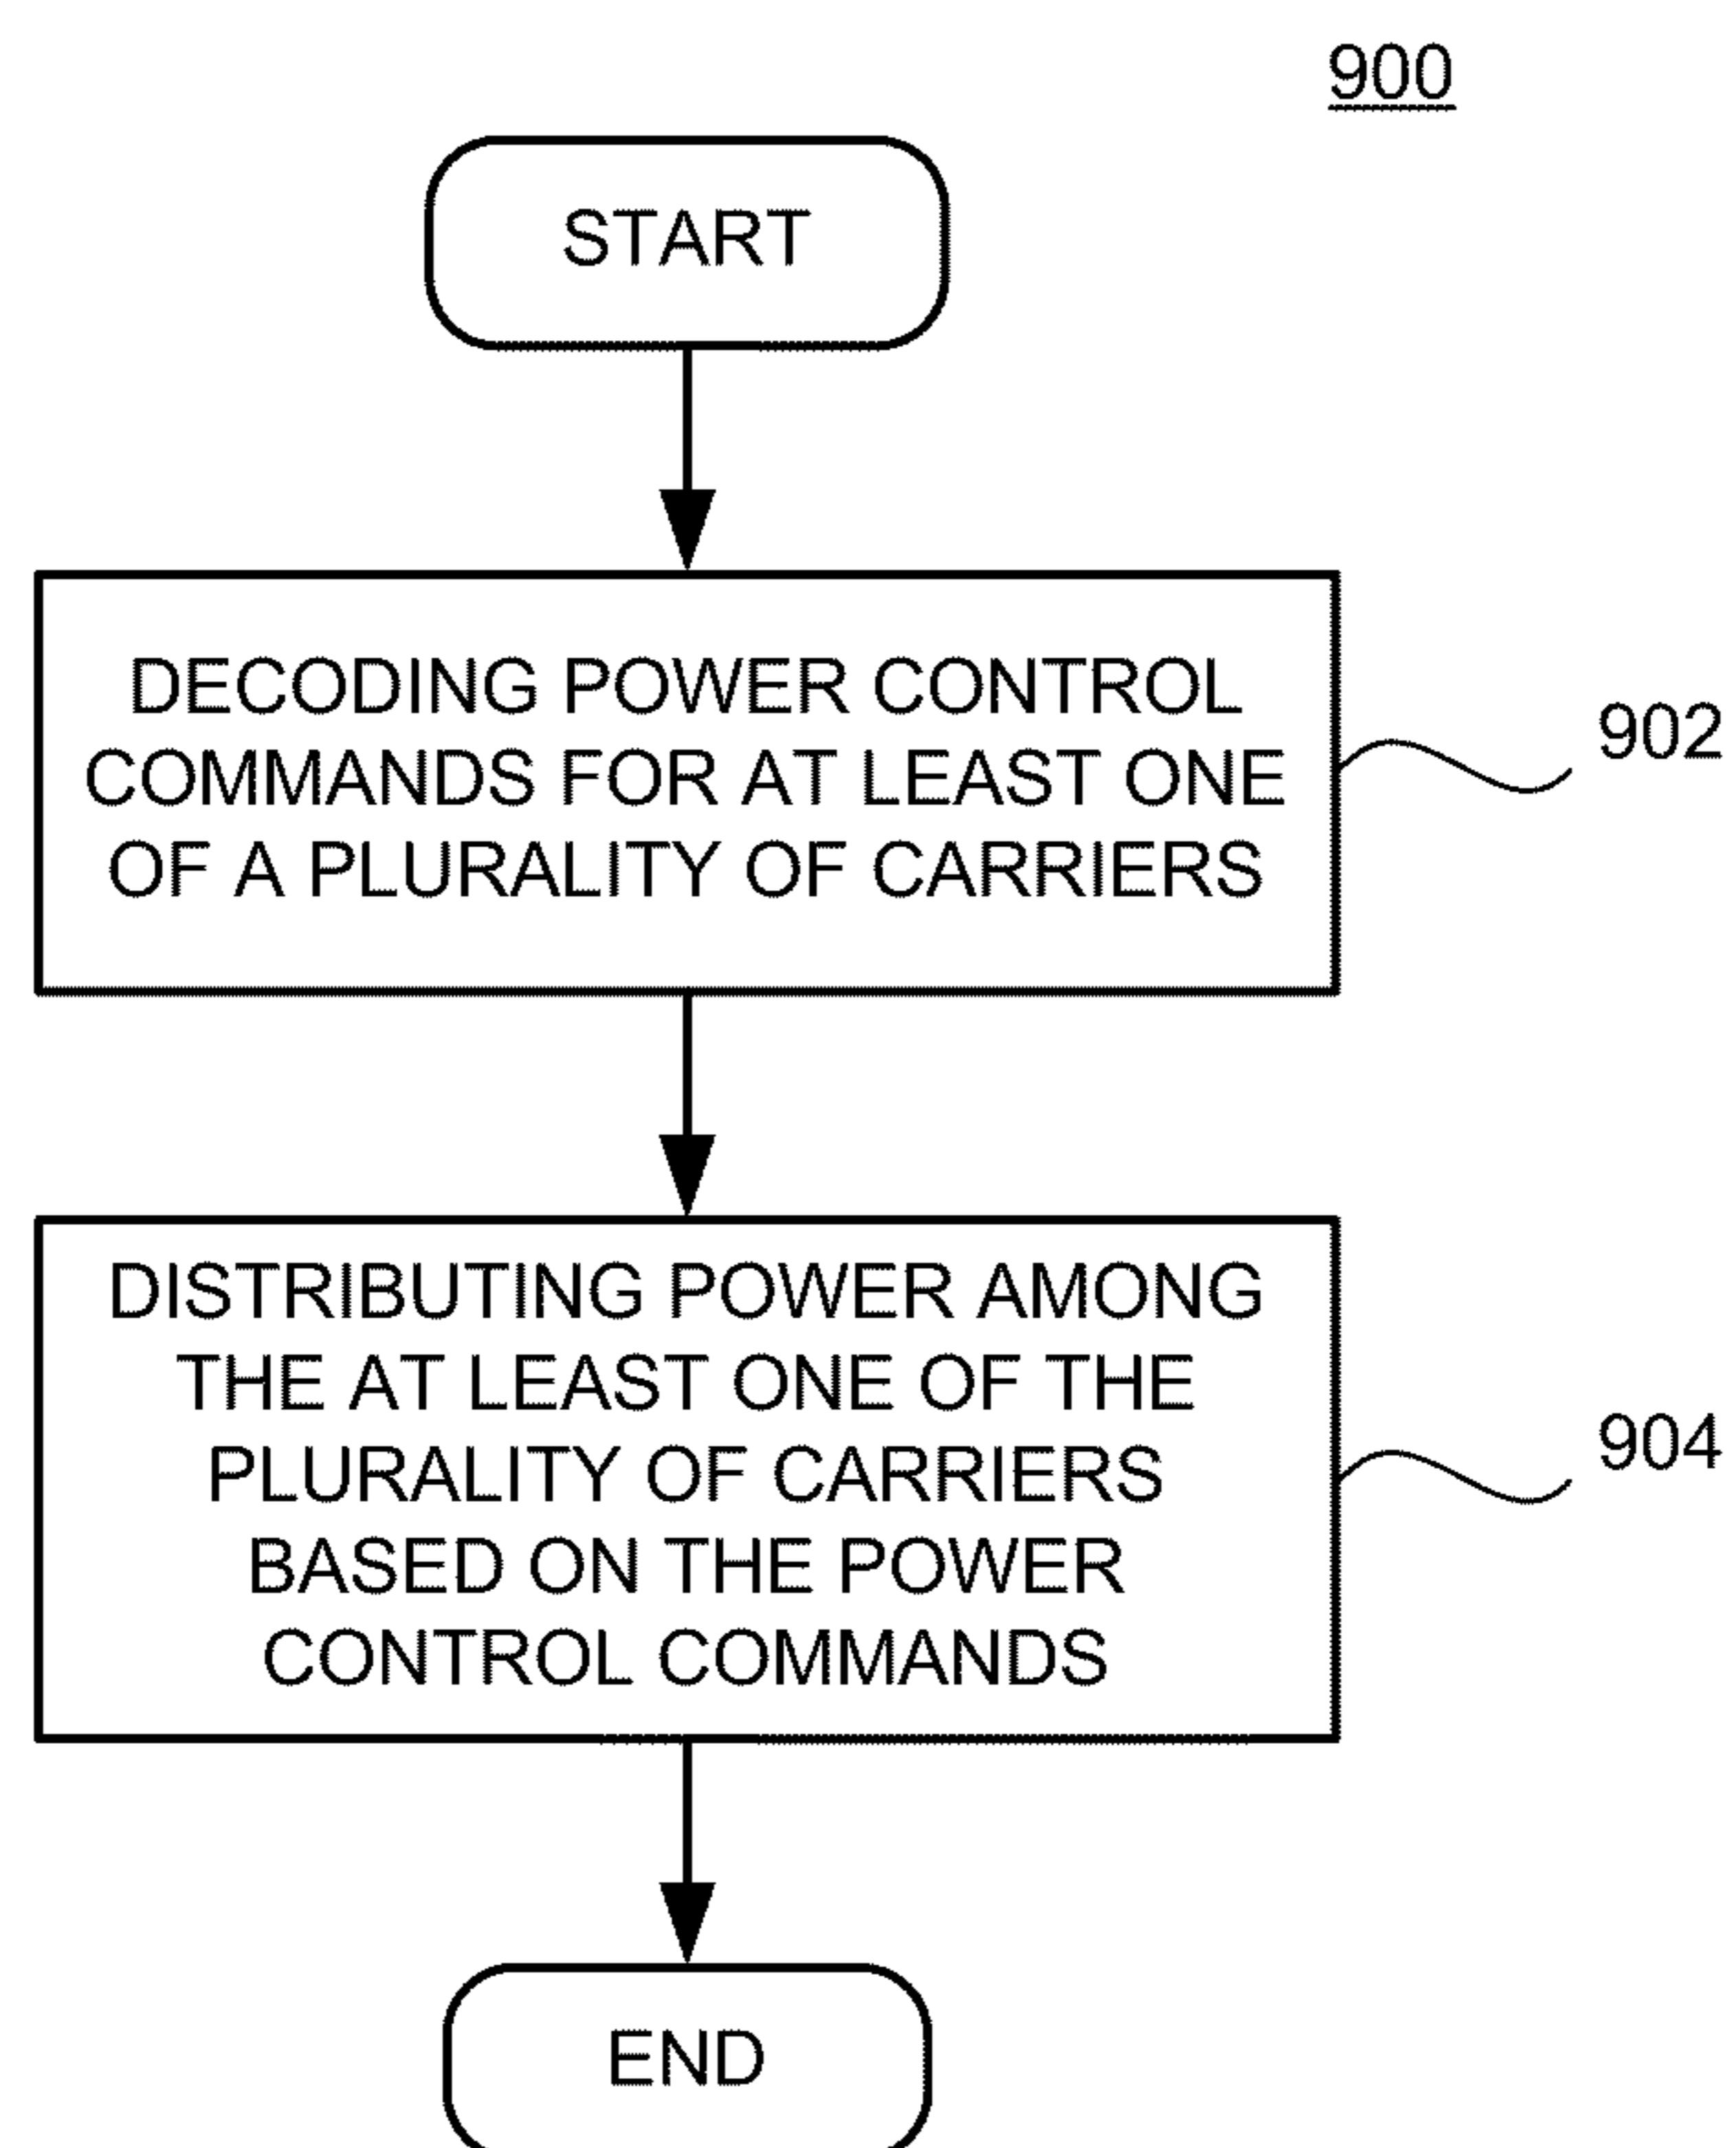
900

START

DECODING POWER CONTROL COMMANDS FOR AT LEAST ONE OF A PLURALITY OF CARRIERS

902

DISTRIBUTING POWER AMONG THE AT LEAST ONE OF THE PLURALITY OF CARRIERS BASED ON THE POWER CONTROL COMMANDS

904

END